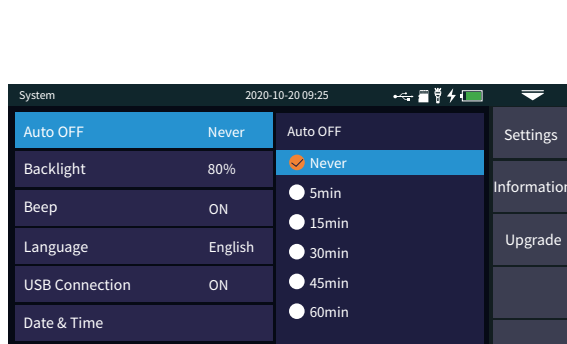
System 2020-10-20 09:25

| | |
|---|---|
| Auto OFF | Never |
| Backlight | 80% |
| Beep | ON |
| Language | English |
| USB Connection | ON |
| Date & Time | |

Auto OFF

Never

5min

15min

30min

45min

60min

Settings

Informatior

Upgrade